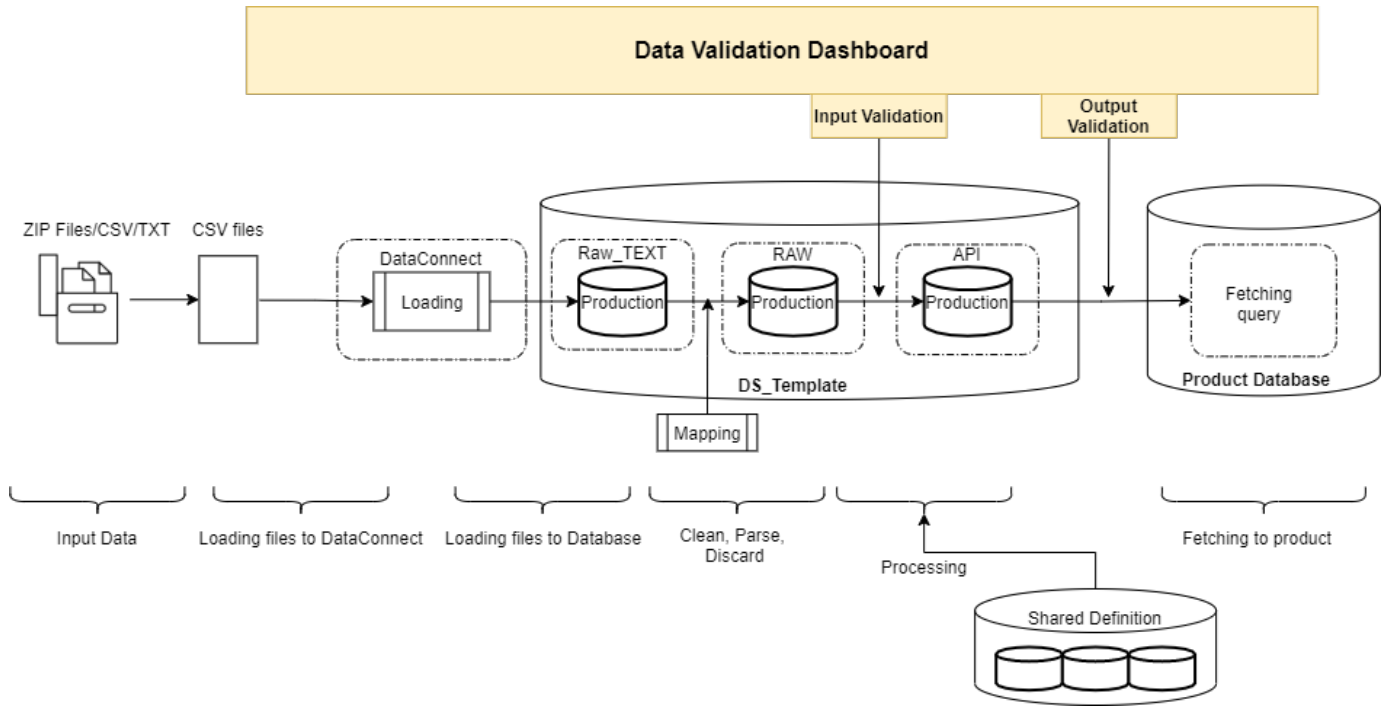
Data Validation Dashboard

Input Validation

Output Validation

ZIP Files/CSV/TXT

CSV files

DataConnect

Loading

Raw_TEXT

Production

RAW

Production

API

Production

DS_Template

Fetching query

Product Database

Mapping

Input Data

Loading files to DataConnect

Loading files to Database

Clean, Parse, Discard

Processing

Fetching to product

Shared Definition